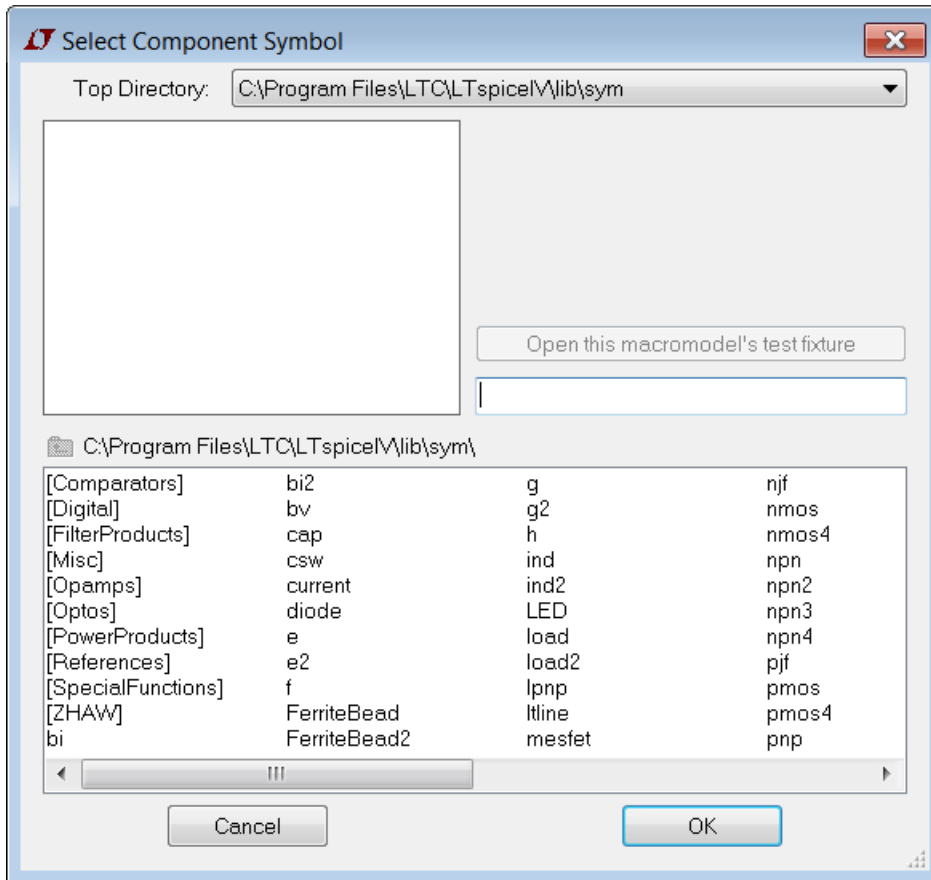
Select Component Symbol

Top Directory: C:\Program Files\LTC\LTspiceIV\lib\sym

Open this macromodel's test fixture

C:\Program Files\LTC\LTspiceIV\lib\sym\

[Comparators]
[Digital]
[FilterProducts]
[Misc]
[Opamps]
[Optos]
[PowerProducts]
[References]
[SpecialFunctions]
[ZHAW]
bi

bi2
bv
cap
csw
current
diode
e
e2
f
FerriteBead
FerriteBead2

g
g2
h
ind
ind2
LED
load
load2
lpnp
ltline
mesfet

njf
nmos
nmos4
npn
npn2
npn3
npn4
pjf
pmos
pmos4
pnp

Cancel
OK